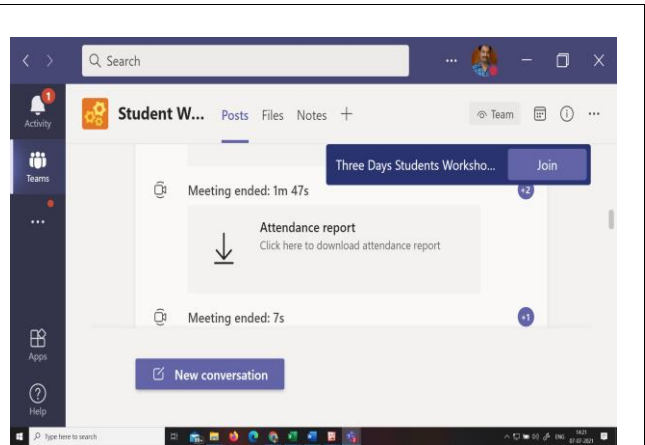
Search

1
Activity

Teams

...

Apps

Help

Student W... Posts Files Notes +

Team

Three Days Students Worksho... Join

Meeting ended: 1m 47s

+2

Attendance report
Click here to download attendance report

Meeting ended: 7s

+1

New conversation

Type here to search

ENG 14:21 07-07-2021